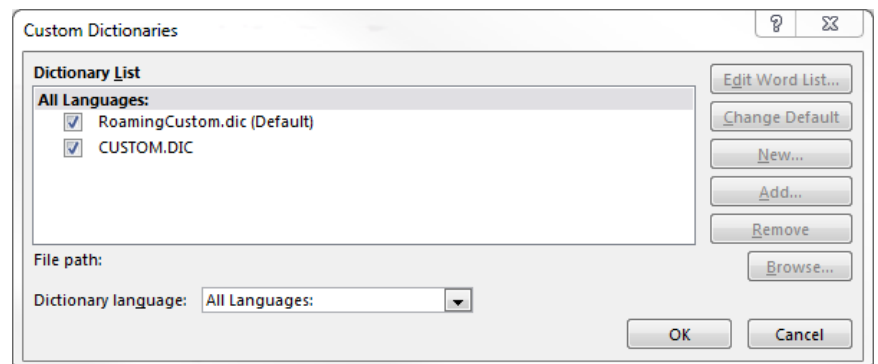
Custom Dictionaries

?

Dictionary List

All Languages:

RoamingCustom.dic (Default)

CUSTOM.DIC

Edit Word List...

Change Default

New...

Add...

Remove

Browse...

File path:

Dictionary language: All Languages:

OK

Cancel